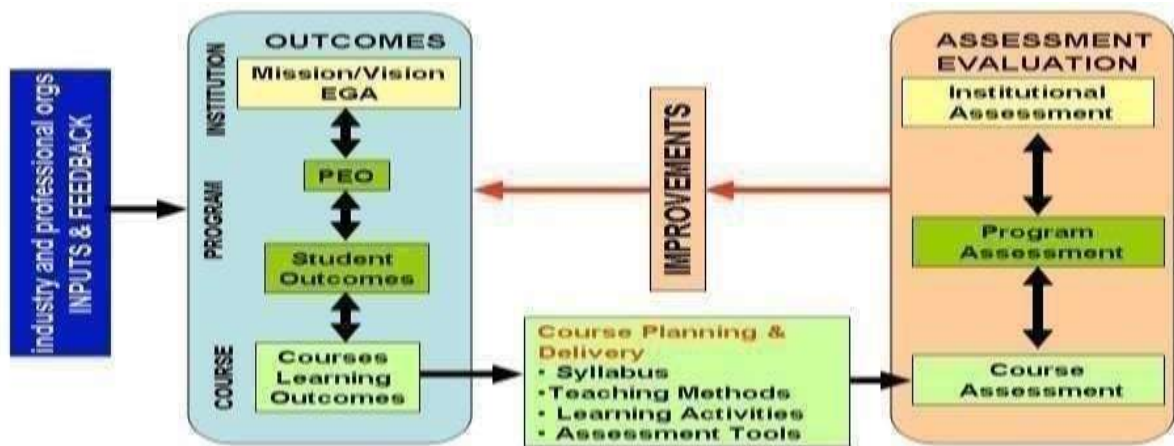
industry and professional orgs
INPUTS & FEEDBACK

OUTCOMES

INSTITUTION

Mission/Vision
EGA

PROGRAM

PEO

Student Outcomes

COURSE

Courses Learning Outcomes

IMPROVEMENTS

Course Planning & Delivery
• Syllabus
•Teaching Methods
• Learning Activities
• Assessment Tools

ASSESSMENT EVALUATION

Institutional Assessment

Program Assessment

Course Assessment